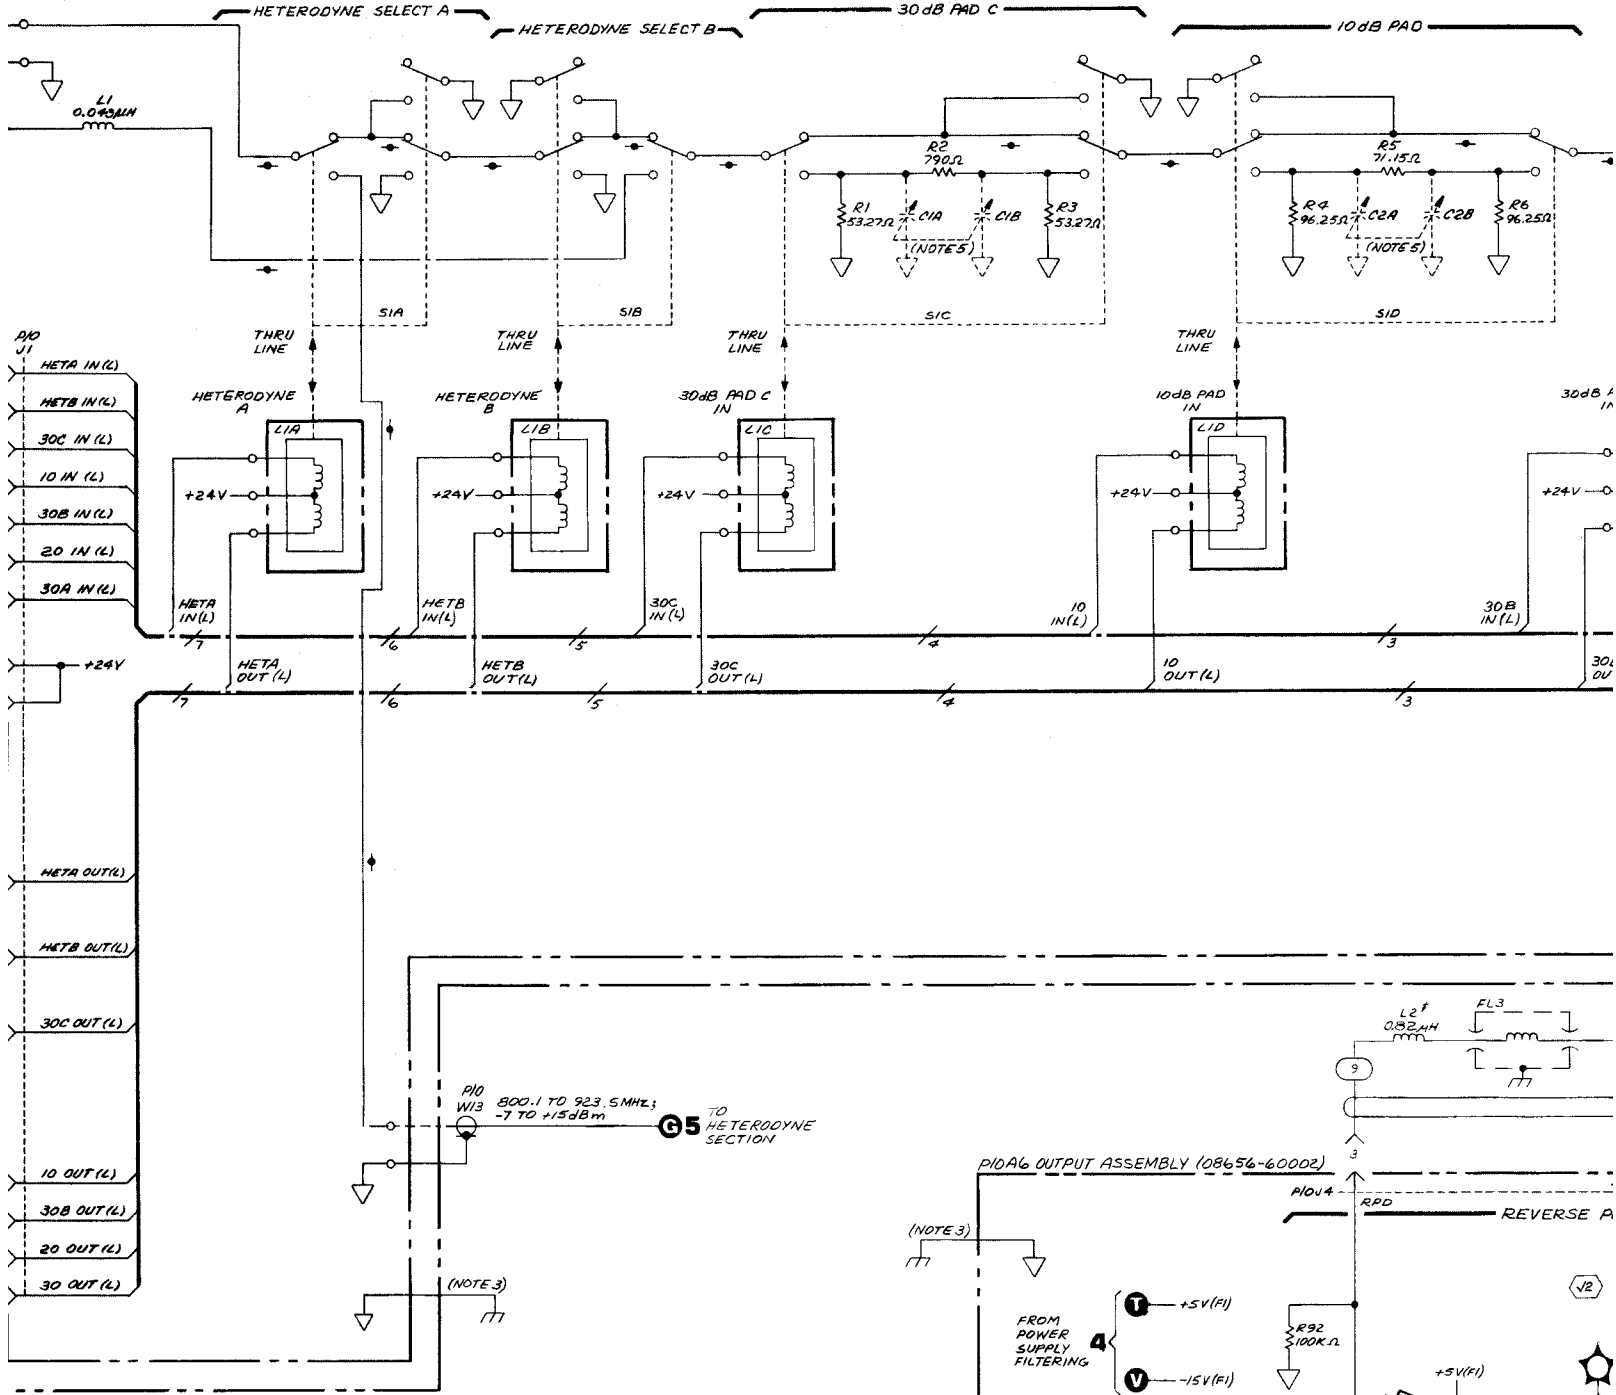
HETERODYNE SELECT A
HETERODYNE SELECT B
30 dB PAD C
10 dB PAD

L1
0.043µH

R2
790Ω
R1
53.27Ω
C1A
C1B
R3
53.27Ω
(NOTE 5)

R5
71.15Ω
R4
96.25Ω
C2A
C2B
R6
96.25Ω
(NOTE 5)

S1A
S1B
S1C
S1D

THRU LINE
THRU LINE
THRU LINE
THRU LINE

P10
J1
HETA IN (L)
HETB IN (L)
30C IN (L)
10 IN (L)
30B IN (L)
20 IN (L)
30A IN (L)
+24V

HETERODYNE A
L1A
+24V
HETERODYNE B
L1B
+24V
30dB PAD C IN
L1C
+24V
10dB PAD IN
L1D
+24V
30dB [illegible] IN
+24V

HETA IN (L)
HETB IN (L)
30C IN (L)
10 IN (L)
30B IN (L)
7
6
5
4
3
HETA OUT (L)
HETB OUT (L)
30C OUT (L)
10 OUT (L)
30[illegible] OU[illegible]
7
6
5
4
3

HETA OUT (L)
HETB OUT (L)
30C OUT (L)
10 OUT (L)
30B OUT (L)
20 OUT (L)
30 OUT (L)

L2†
0.82µH
FL3
9
3

P10
W13
800.1 TO 923.5MHz;
-7 TO +15dBm
G5 TO HETERODYNE SECTION

P10A6 OUTPUT ASSEMBLY (08656-60002)
P10J4
RPD
REVERSE P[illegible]
(NOTE 3)
(NOTE 3)

FROM POWER SUPPLY FILTERING
4
T +5V(F1)
V -15V(F1)
R92
100K Ω
+5V(F1)
√2